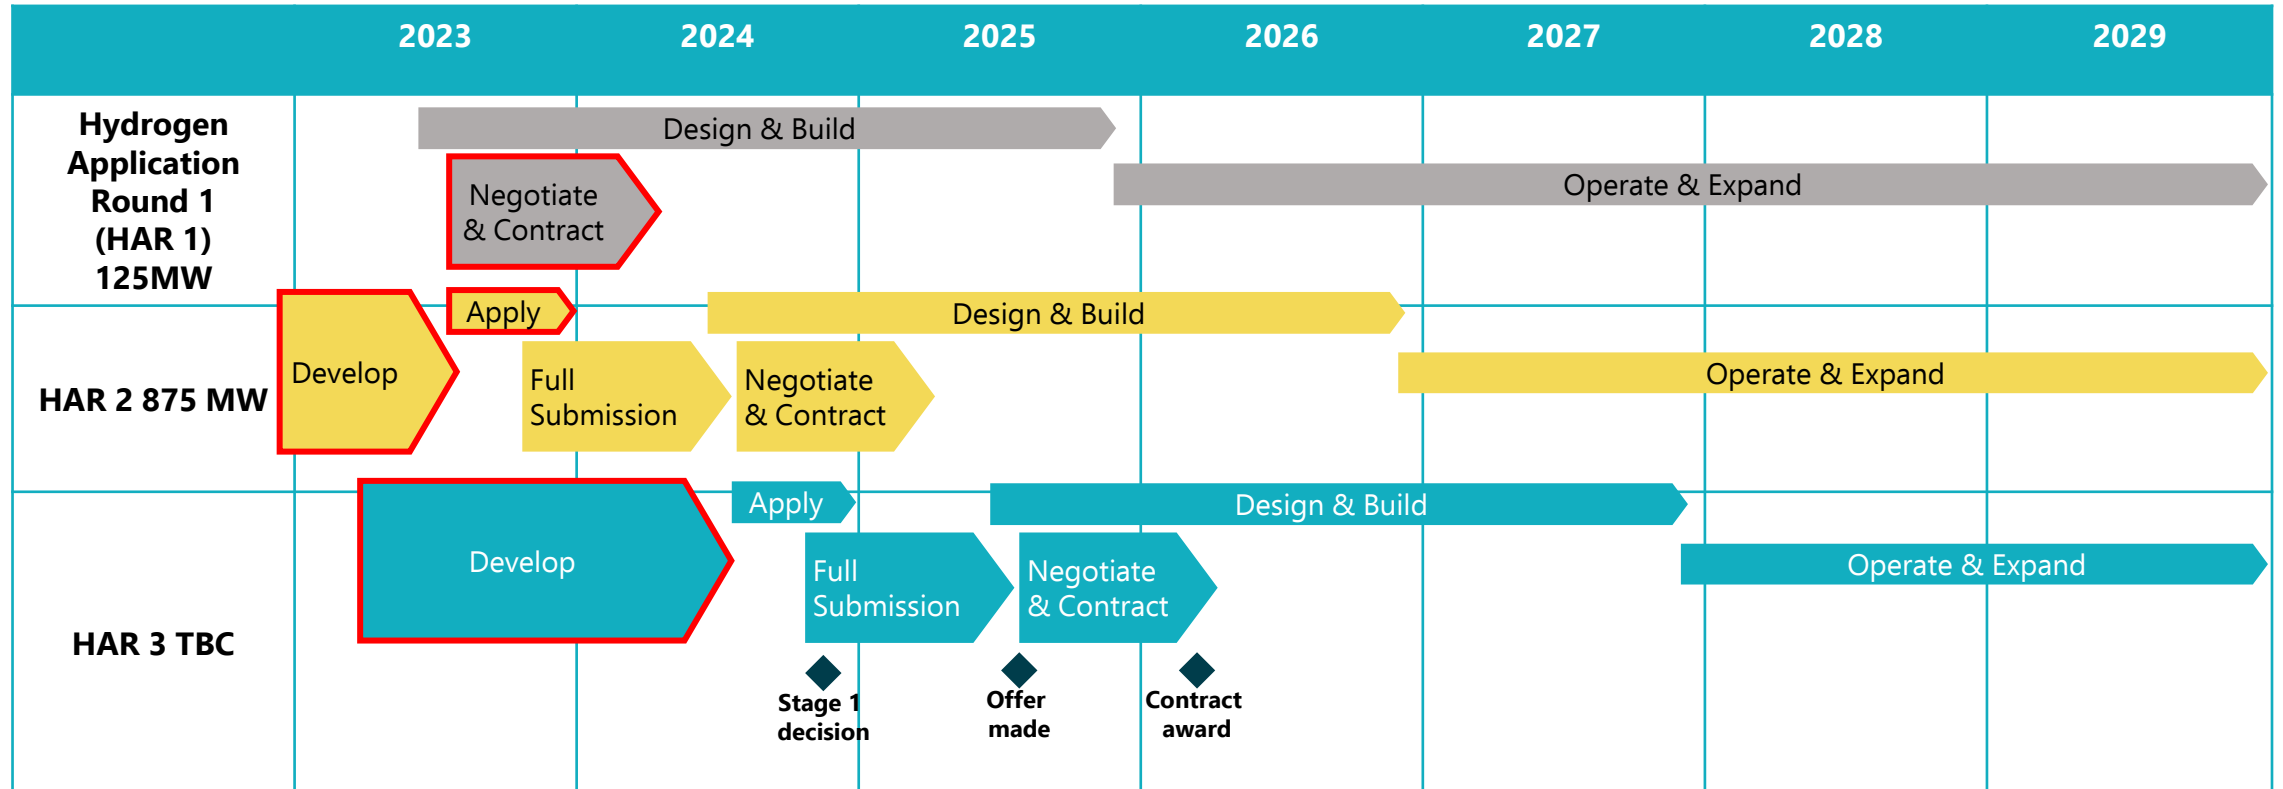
| | 2023 | 2024 | 2025 | 2026 | 2027 | 2028 | 2029 |
|---|---|---|---|---|---|---|---|

Hydrogen Application Round 1 (HAR 1) 125MW

Design & Build

Negotiate & Contract

Operate & Expand

HAR 2 875 MW

Develop

Apply

Design & Build

Full Submission

Negotiate & Contract

Operate & Expand

HAR 3 TBC

Develop

Apply

Design & Build

Full Submission

Negotiate & Contract

Operate & Expand

Stage 1 decision

Offer made

Contract award